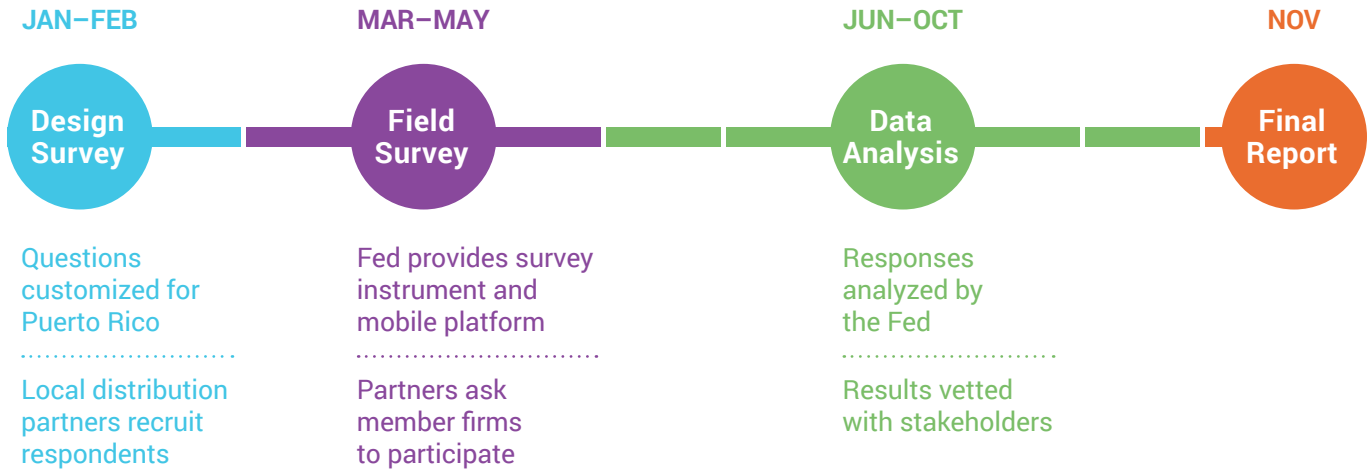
JAN–FEB

Design Survey

Questions customized for Puerto Rico

Local distribution partners recruit respondents

MAR–MAY

Field Survey

Fed provides survey instrument and mobile platform

Partners ask member firms to participate

JUN–OCT

Data Analysis

Responses analyzed by the Fed

Results vetted with stakeholders

NOV

Final Report